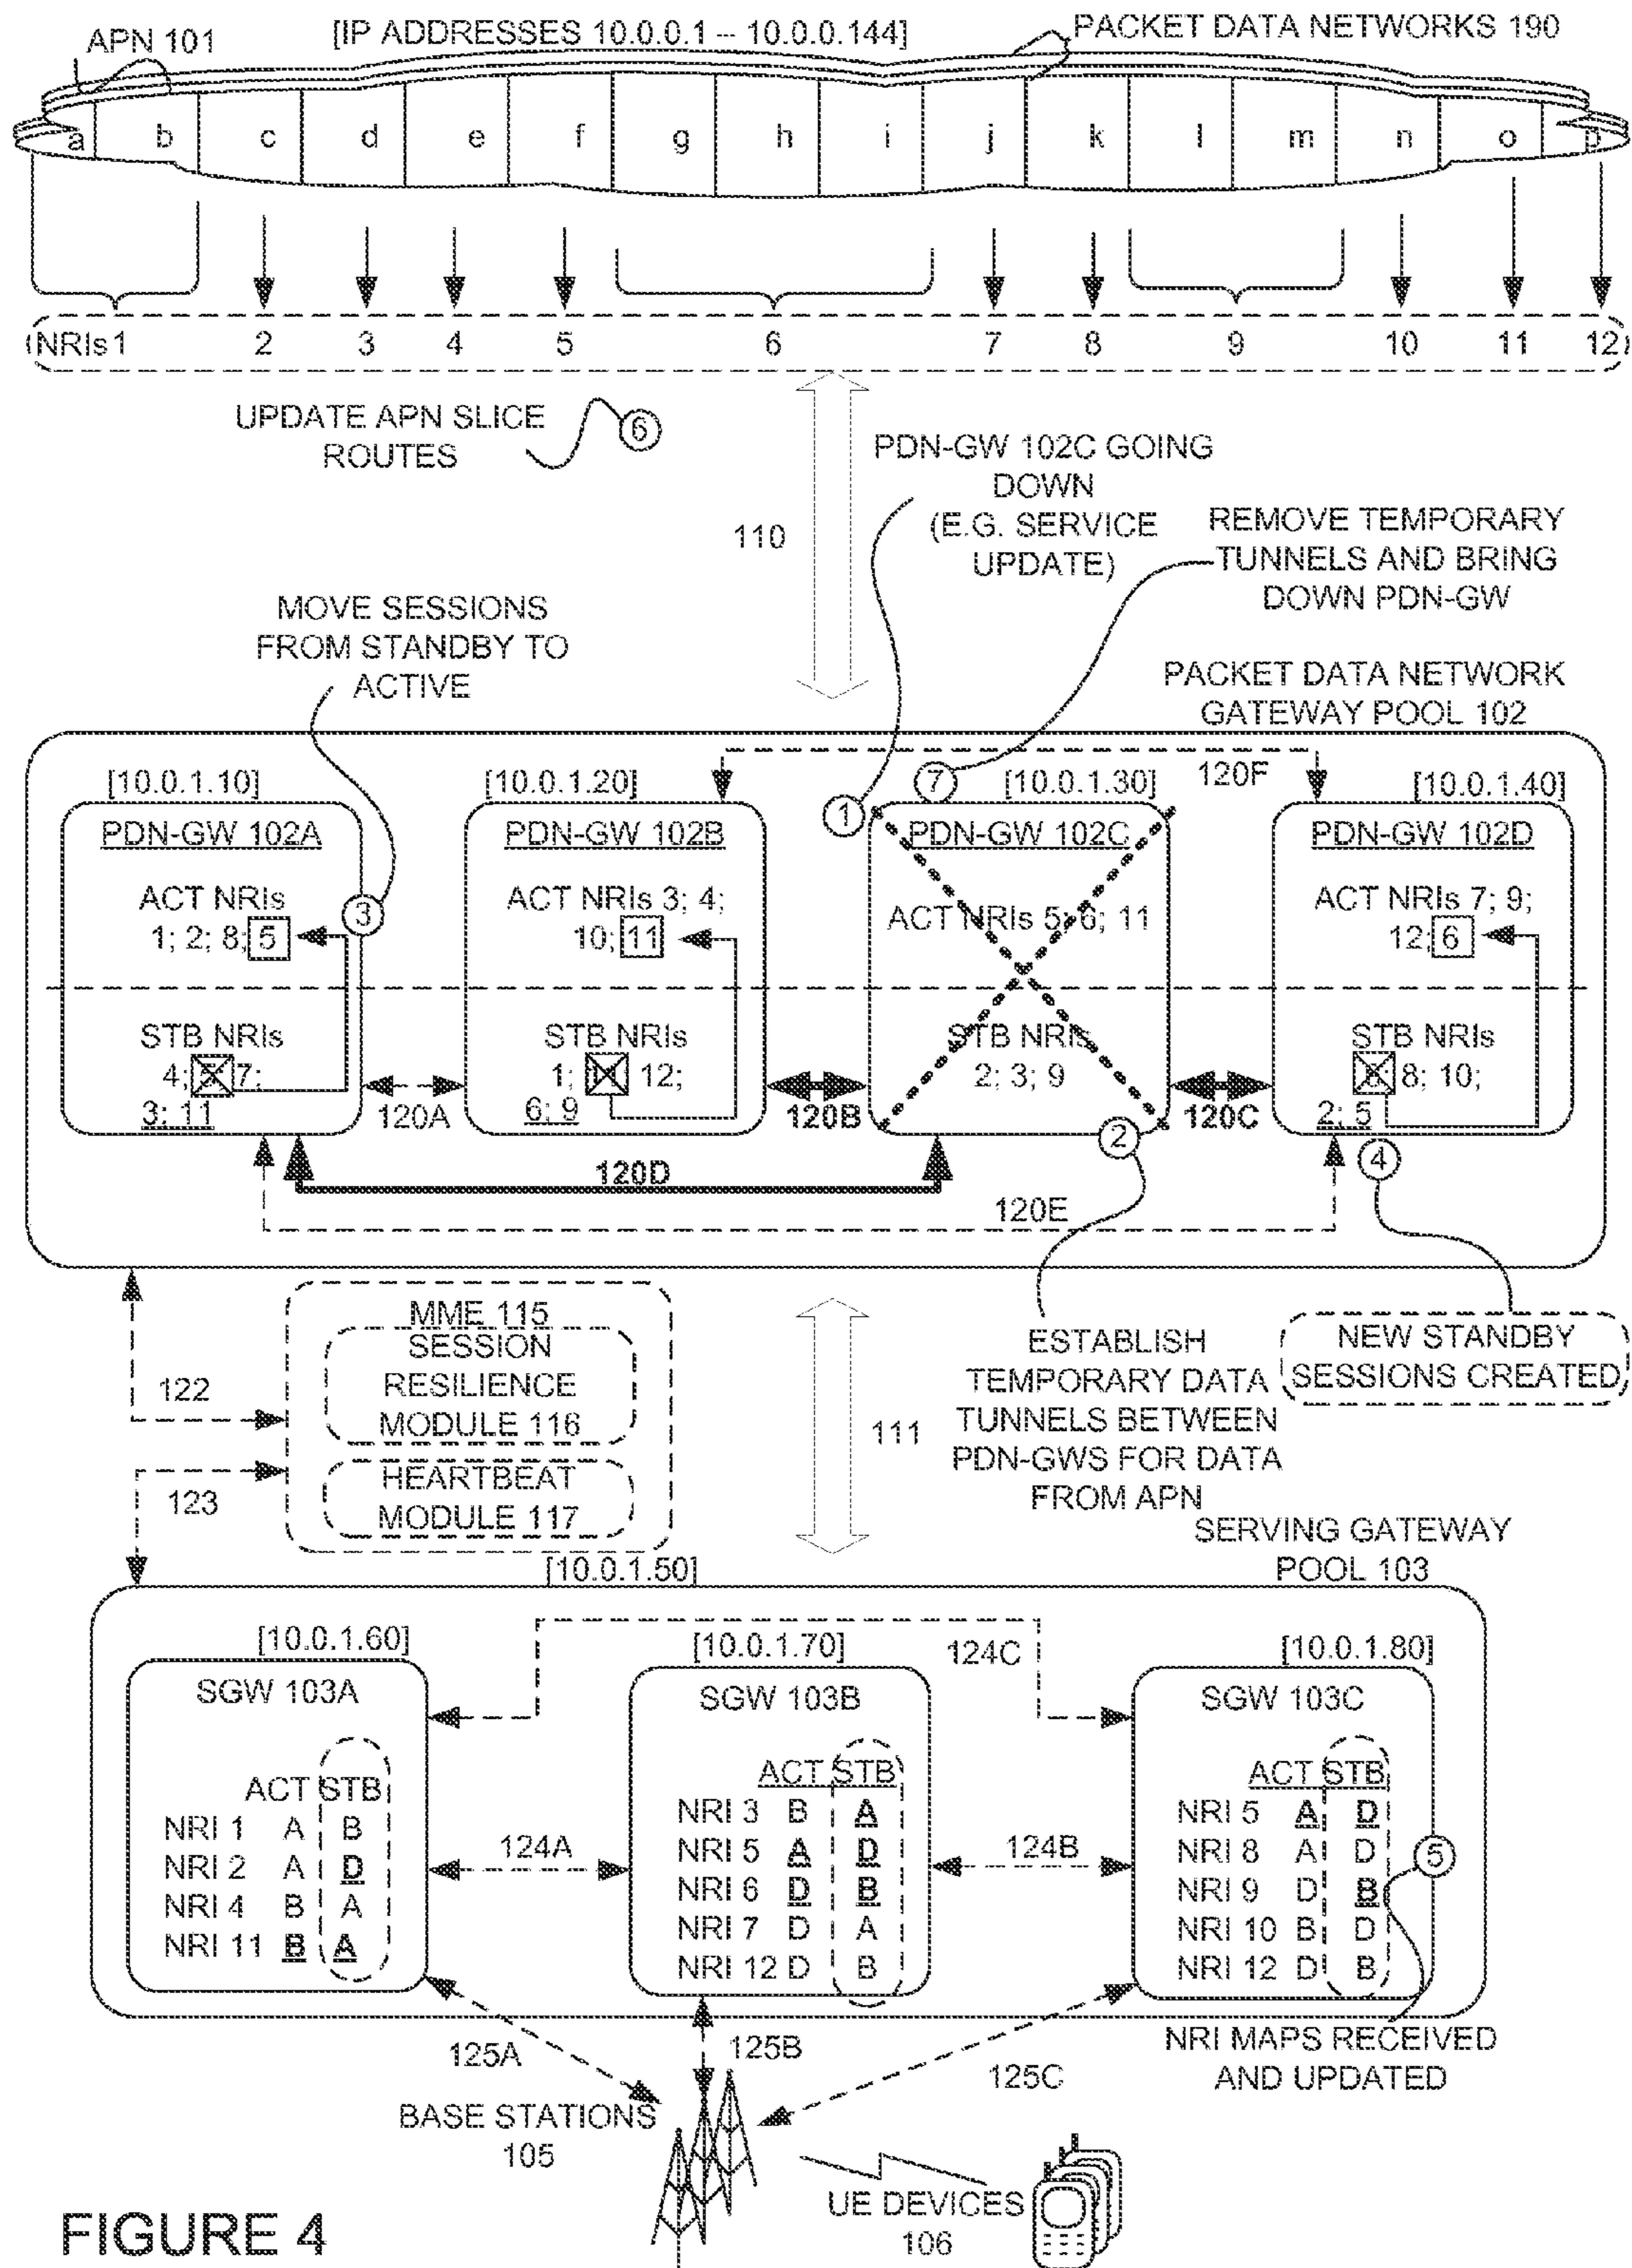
APN 101
[IP ADDRESSES 10.0.0.1 -- 10.0.0.144]
PACKET DATA NETWORKS 190

a b c d e f g h i j k l m n o p

NRIs 1 2 3 4 5 6 7 8 9 10 11 12

UPDATE APN SLICE ROUTES
6

110

PDN-GW 102C GOING DOWN (E.G. SERVICE UPDATE)

REMOVE TEMPORARY TUNNELS AND BRING DOWN PDN-GW

MOVE SESSIONS FROM STANDBY TO ACTIVE

PACKET DATA NETWORK GATEWAY POOL 102

[10.0.1.10]
PDN-GW 102A
ACT NRIs 1; 2; 8; 5
3
STB NRIs 4; 5 7; 3; 11

120A

[10.0.1.20]
PDN-GW 102B
ACT NRIs 3; 4; 10; 11
STB NRIs 1; 11 12; 6; 9

120B

1
7
[10.0.1.30]
PDN-GW 102C
ACT NRIs 5; 6; 11
STB NRIs 2; 3; 9
2

120F

120C

[10.0.1.40]
PDN-GW 102D
ACT NRIs 7; 9; 12; 6
STB NRIs 6 8; 10; 2; 5
4

120D

120E

122
123

MME 115
SESSION RESILIENCE MODULE 116
HEARTBEAT MODULE 117

111

ESTABLISH TEMPORARY DATA TUNNELS BETWEEN PDN-GWS FOR DATA FROM APN

NEW STANDBY SESSIONS CREATED

SERVING GATEWAY POOL 103

[10.0.1.50]

[10.0.1.60]
SGW 103A

| | ACT | STB |
|---|---|---|
| NRI 1 | A | B |
| NRI 2 | A | D |
| NRI 4 | B | A |
| NRI 11 | B | A |

124A

[10.0.1.70]
SGW 103B

| | ACT | STB |
|---|---|---|
| NRI 3 | B | A |
| NRI 5 | A | D |
| NRI 6 | D | B |
| NRI 7 | D | A |
| NRI 12 | D | B |

124C

124B

[10.0.1.80]
SGW 103C

| | ACT | STB |
|---|---|---|
| NRI 5 | A | D |
| NRI 8 | A | D |
| NRI 9 | D | B |
| NRI 10 | B | D |
| NRI 12 | D | B |

5

NRI MAPS RECEIVED AND UPDATED

125A
125B
125C

BASE STATIONS 105

UE DEVICES 106

FIGURE 4